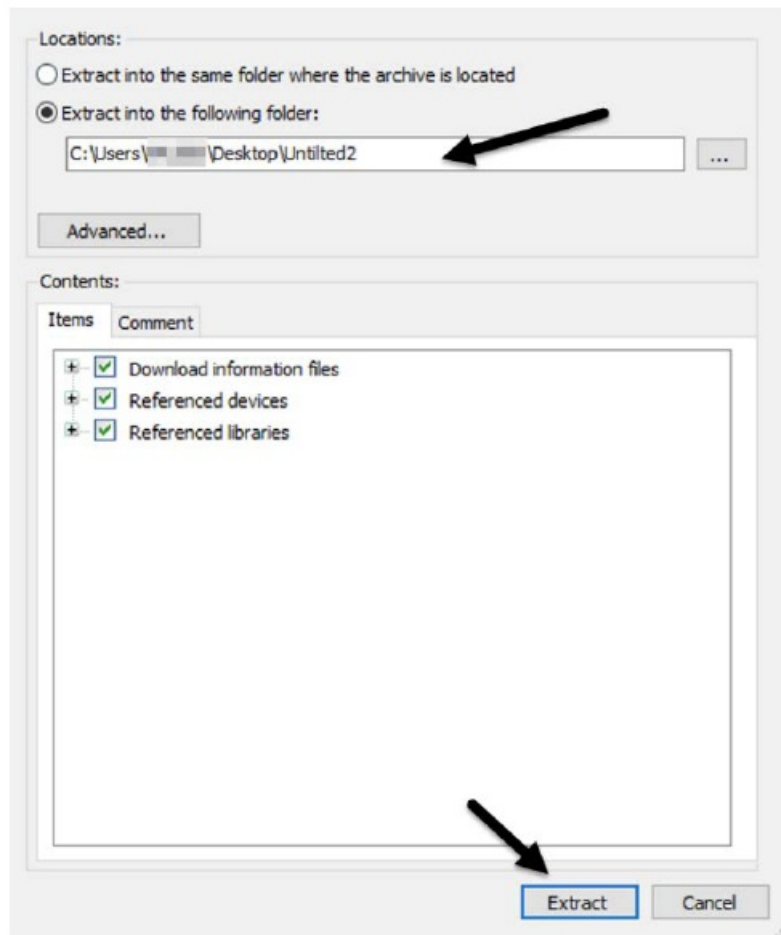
Locations:

Extract into the same folder where the archive is located

Extract into the following folder:

C:\Users\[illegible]\Desktop\Untilted2

...

Advanced...

Contents:

Items | Comment

Download information files

Referenced devices

Referenced libraries

Extract

Cancel